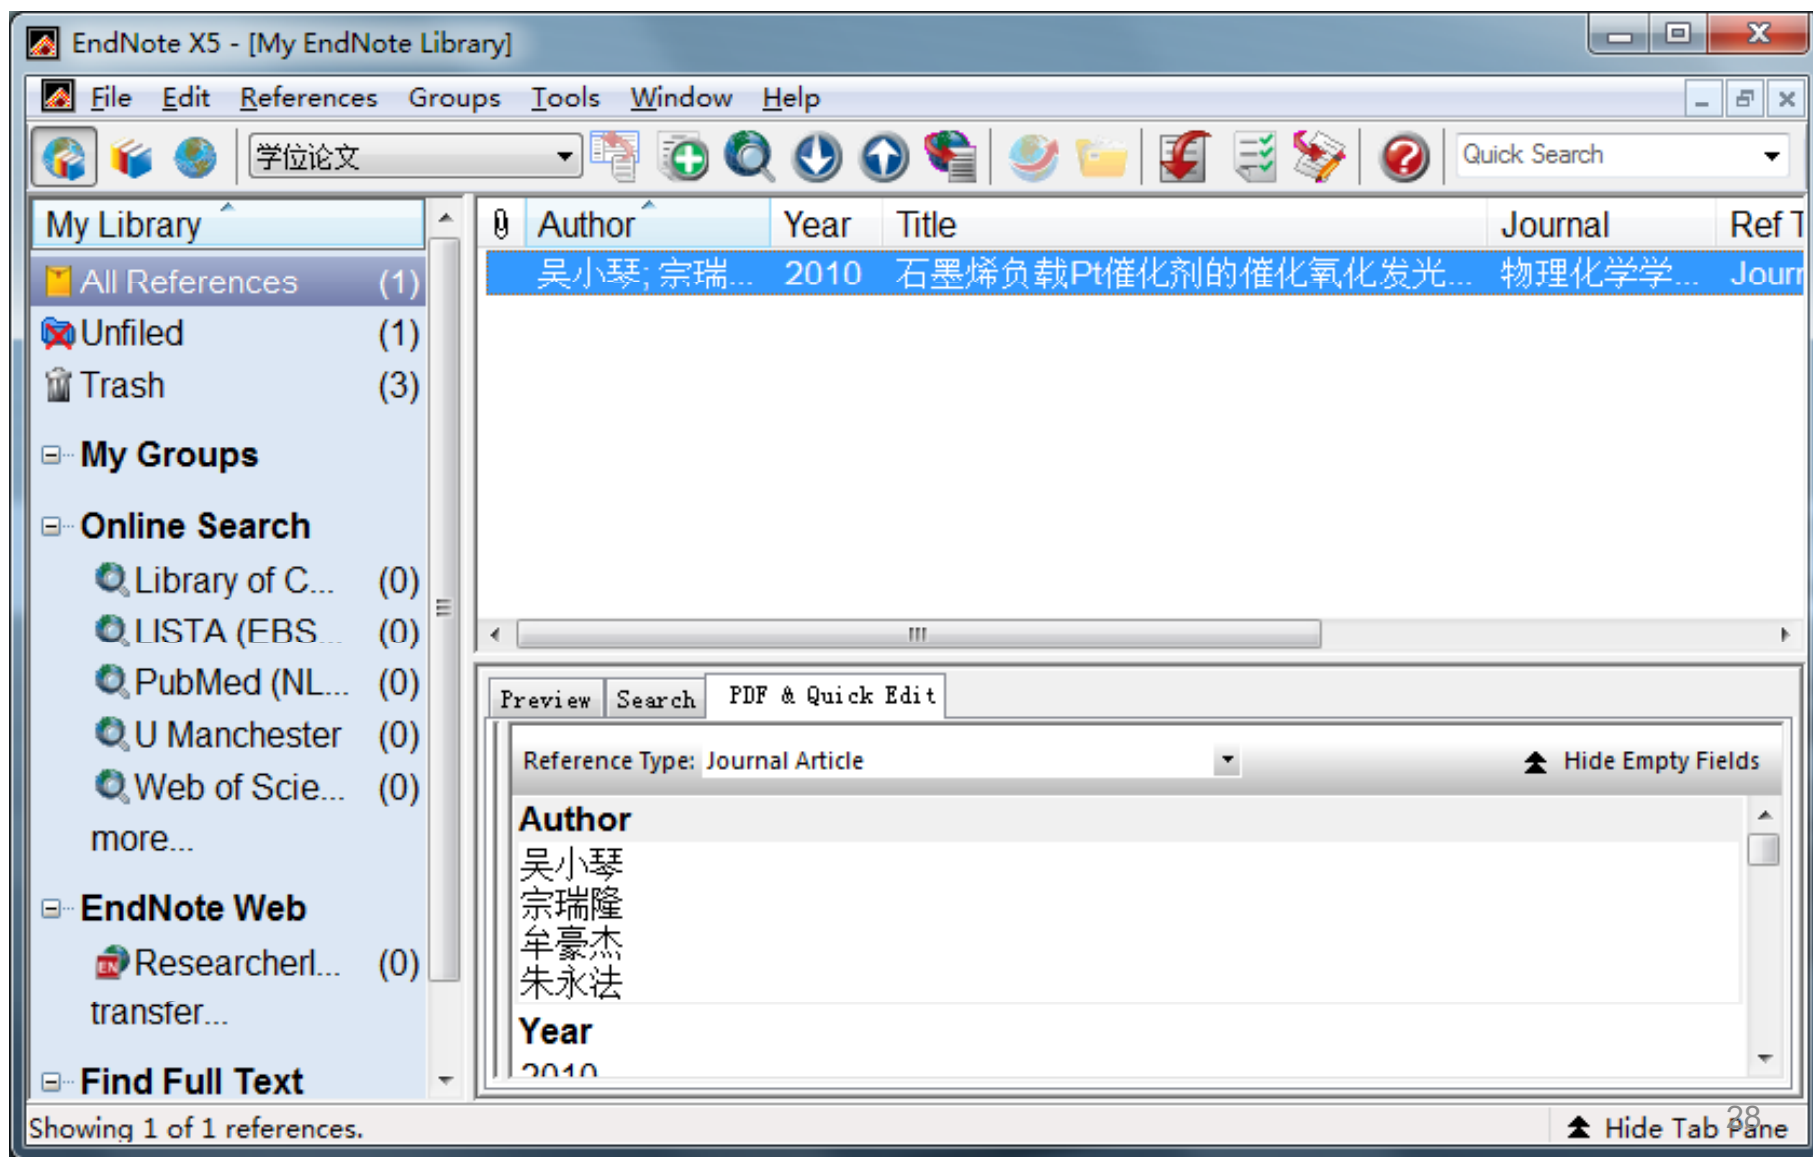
EndNote X5 - [My EndNote Library]

File Edit References Groups Tools Window Help

学位论文

Quick Search

My Library

All References (1)
Unfiled (1)
Trash (3)

My Groups

Online Search
Library of C... (0)
LISTA (EBS... (0)
PubMed (NL... (0)
U Manchester (0)
Web of Scie... (0)
more...

EndNote Web
ResearcherI... (0)
transfer...

Find Full Text

| Author | Year | Title | Journal | Ref T |
|---|---|---|---|---|
| 吴小琴; 宗瑞... | 2010 | 石墨烯负载Pt催化剂的催化氧化发光... | 物理化学学... | Jourr |

Preview Search PDF & Quick Edit

Reference Type: Journal Article

Hide Empty Fields

Author
吴小琴
宗瑞隆
牟豪杰
朱永法

Year
2010

Showing 1 of 1 references.

Hide Tab Pane

38